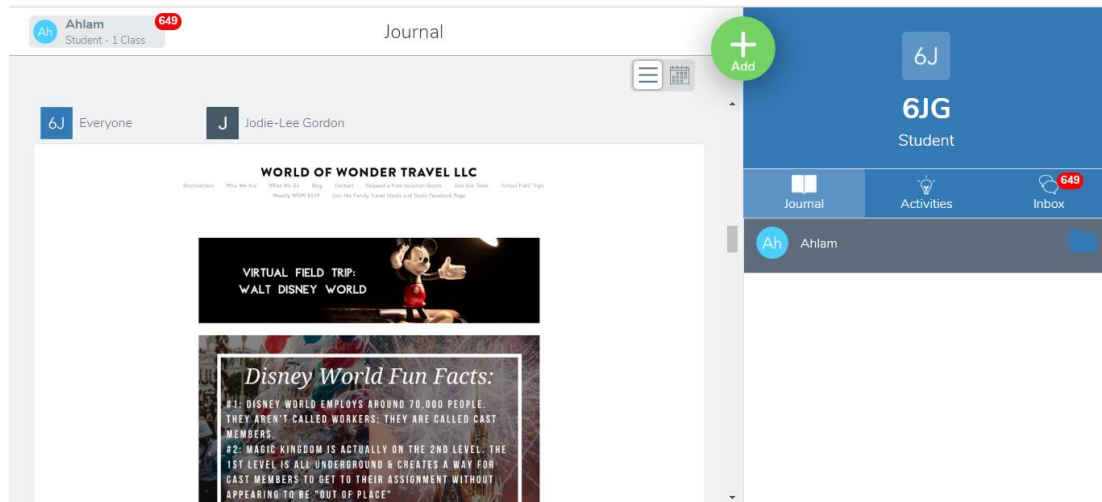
Ah Ahlam 649
Student - 1 Class

Journal

Add

6J Everyone

J Jodie-Lee Gordon

WORLD OF WONDER TRAVEL LLC

Destinations Who We Are What We Do Blog Contact Request a Free Vacation Quote Join Our Team Virtual Field Trips Weekly WOW RSVP Join the Family Travel Deals and Deals Facebook Page

VIRTUAL FIELD TRIP: WALT DISNEY WORLD

Disney World Fun Facts:

#1: DISNEY WORLD EMPLOYS AROUND 70,000 PEOPLE. THEY AREN'T CALLED WORKERS; THEY ARE CALLED CAST MEMBERS.
#2: MAGIC KINGDOM IS ACTUALLY ON THE 2ND LEVEL. THE 1ST LEVEL IS ALL UNDERGROUND & CREATES A WAY FOR CAST MEMBERS TO GET TO THEIR ASSIGNMENT WITHOUT APPEARING TO BE "OUT OF PLACE"

6J

6JG
Student

Journal
Activities
649
Inbox

Ah Ahlam